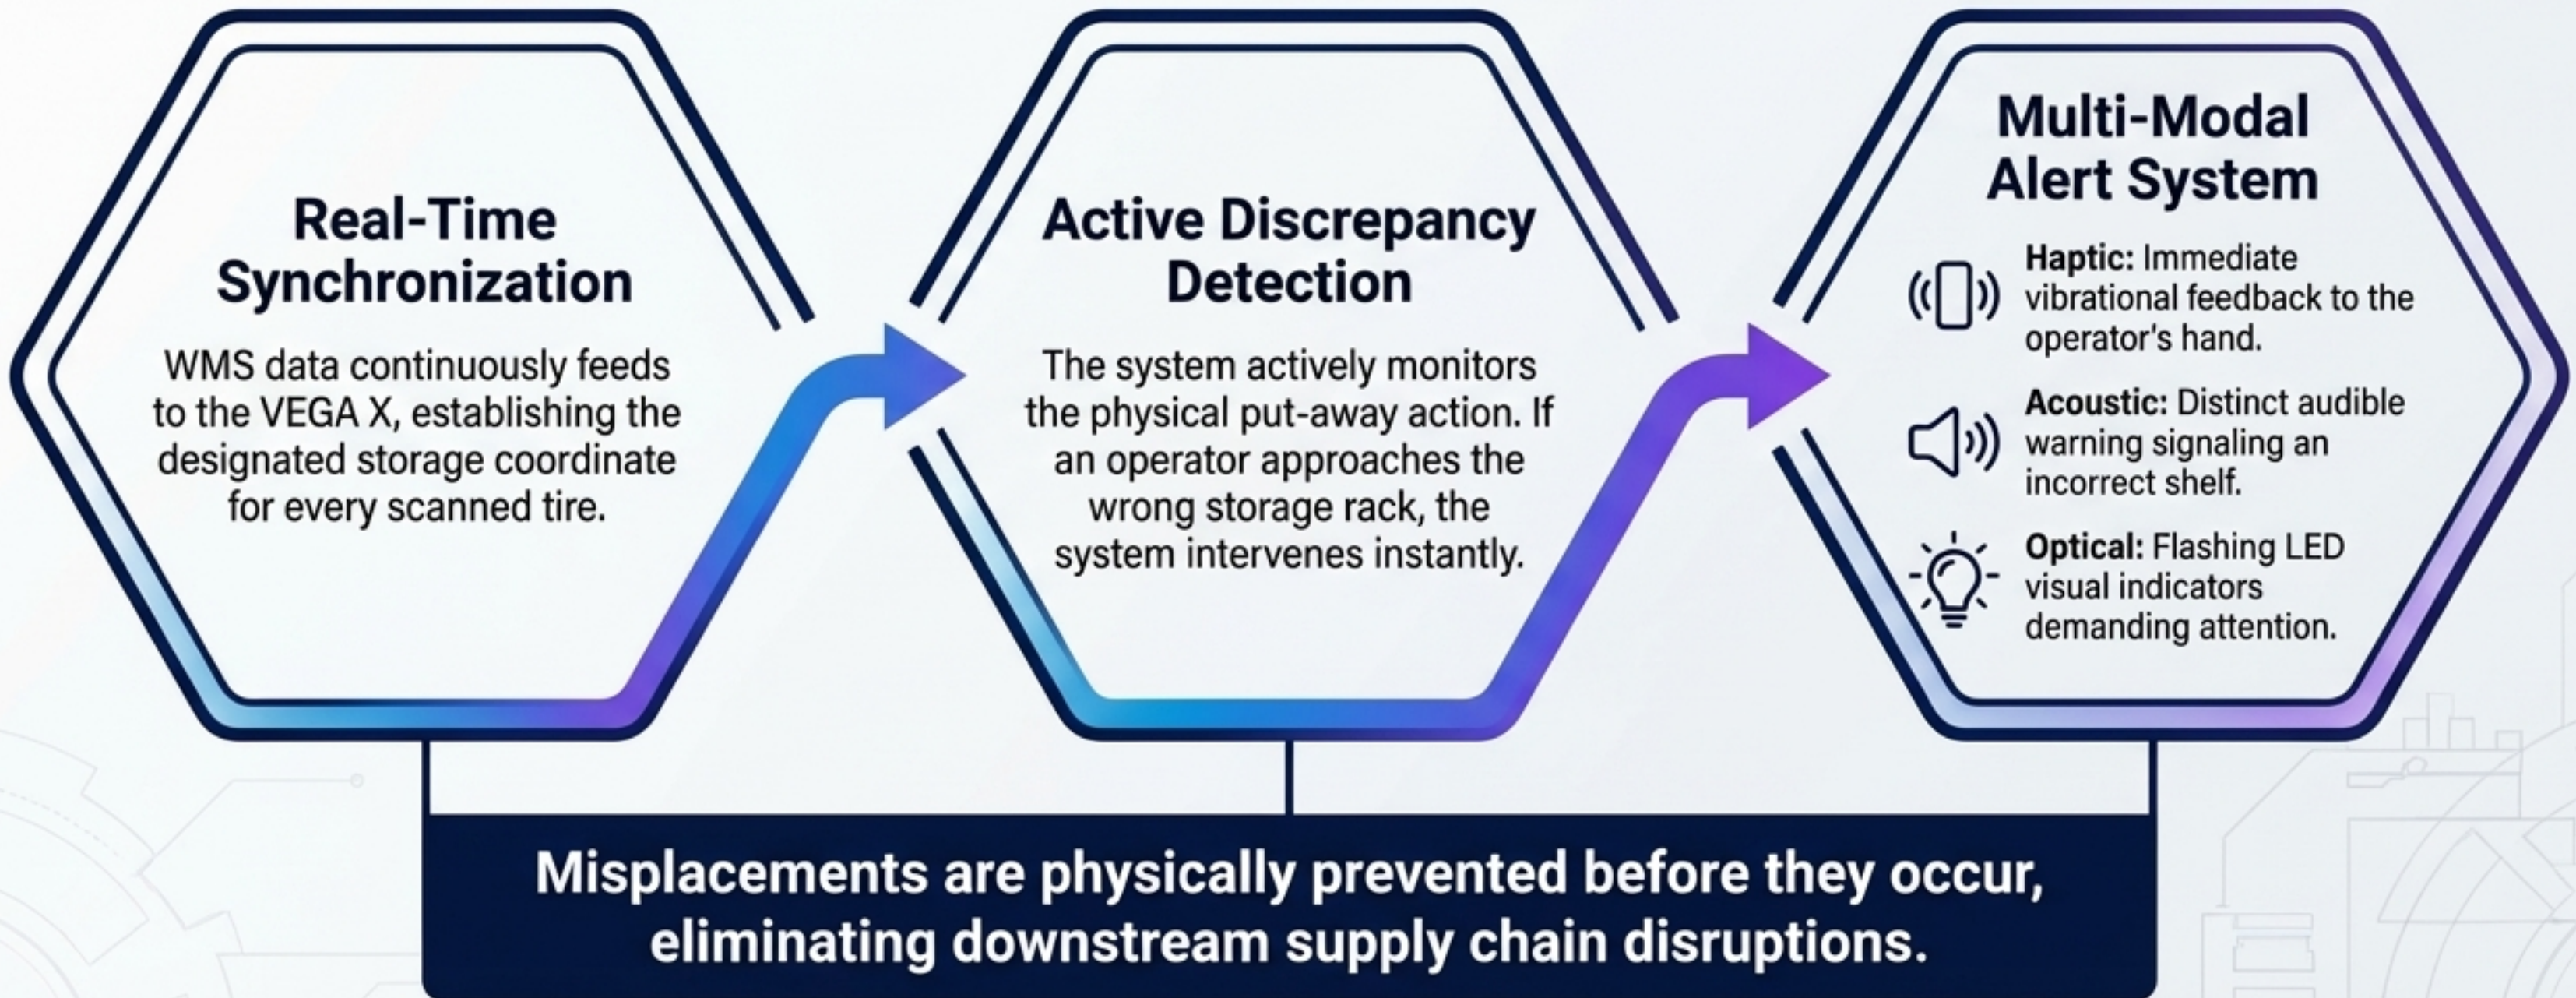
Real-Time Synchronization

WMS data continuously feeds to the VEGA X, establishing the designated storage coordinate for every scanned tire.

Active Discrepancy Detection

The system actively monitors the physical put-away action. If an operator approaches the wrong storage rack, the system intervenes instantly.

Multi-Modal Alert System

Haptic: Immediate vibrational feedback to the operator's hand.

Acoustic: Distinct audible warning signaling an incorrect shelf.

Optical: Flashing LED visual indicators demanding attention.

Misplacements are physically prevented before they occur, eliminating downstream supply chain disruptions.